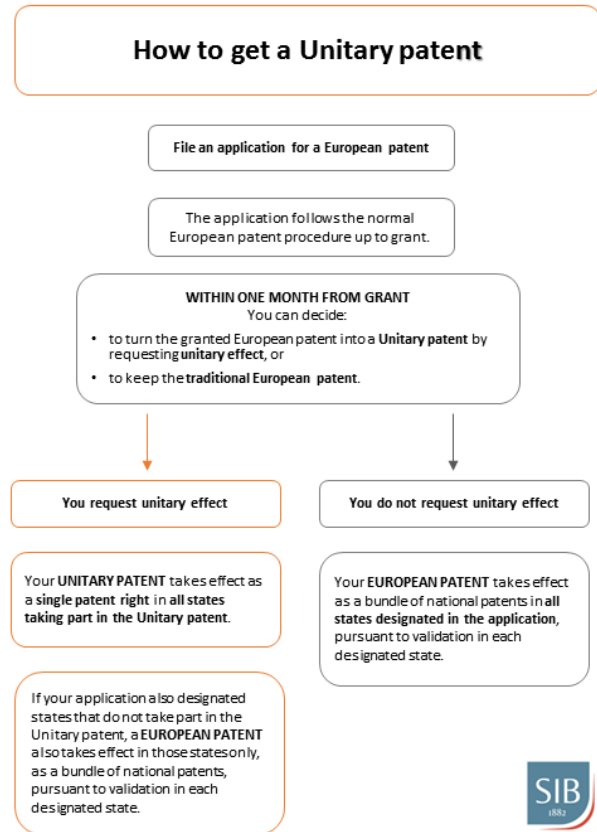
How to get a Unitary patent

File an application for a European patent

The application follows the normal European patent procedure up to grant.

WITHIN ONE MONTH FROM GRANT
You can decide:

• to turn the granted European patent into a Unitary patent by requesting unitary effect, or
• to keep the traditional European patent.

You request unitary effect

You do not request unitary effect

Your UNITARY PATENT takes effect as a single patent right in all states taking part in the Unitary patent.

Your EUROPEAN PATENT takes effect as a bundle of national patents in all states designated in the application, pursuant to validation in each designated state.

If your application also designated states that do not take part in the Unitary patent, a EUROPEAN PATENT also takes effect in those states only, as a bundle of national patents, pursuant to validation in each designated state.

SIB
1882